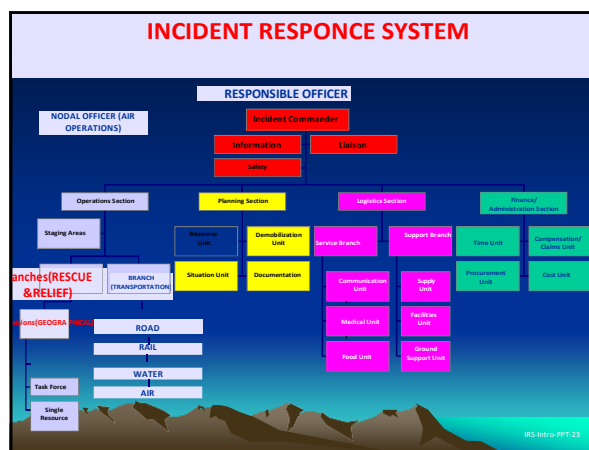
INCIDENT RESPONCE SYSTEM

RESPONSIBLE OFFICER

NODAL OFFICER (AIR OPERATIONS)

Incident Commander

Information

Liaison

Safety

Operations Section

Planning Section

Logistics Section

Finance/ Administration Section

Staging Areas

Resource Unit

Demobilization Unit

Situation Unit

Documentation

Service Branch

Support Branch

Time Unit

Compensation/ Claims Unit

Procurement Unit

Cost Unit

anches(RESCUE &RELIEF)

BRANCH (TRANSPORTATION)

Communication Unit

Supply Unit

Medical Unit

Facilities Unit

Food Unit

Ground Support Unit

sions(GEOGRAPHICAL)

ROAD

RAIL

WATER

AIR

Task Force

Single Resource

IRS-Intro-PPT-23